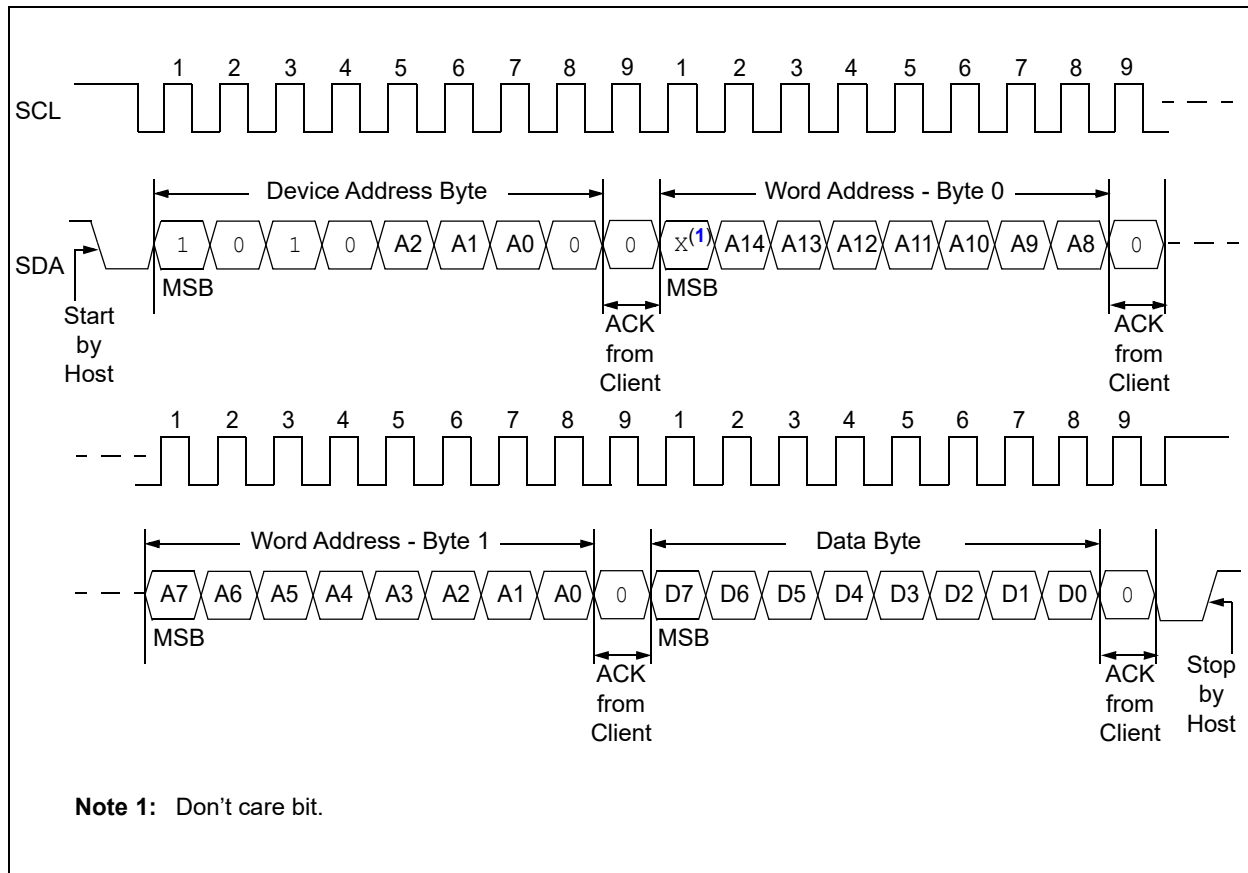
1 2 3 4 5 6 7 8 9 1 2 3 4 5 6 7 8 9

SCL

Device Address Byte

Word Address - Byte 0

SDA

1 0 1 0 A2 A1 A0 0 0 X$^{(1)}$ A14 A13 A12 A11 A10 A9 A8 0

MSB

MSB

Start by Host

ACK from Client

ACK from Client

1 2 3 4 5 6 7 8 9 1 2 3 4 5 6 7 8 9

Word Address - Byte 1

Data Byte

A7 A6 A5 A4 A3 A2 A1 A0 0 D7 D6 D5 D4 D3 D2 D1 D0 0

MSB

MSB

ACK from Client

ACK from Client

Stop by Host

**Note 1:** Don’t care bit.